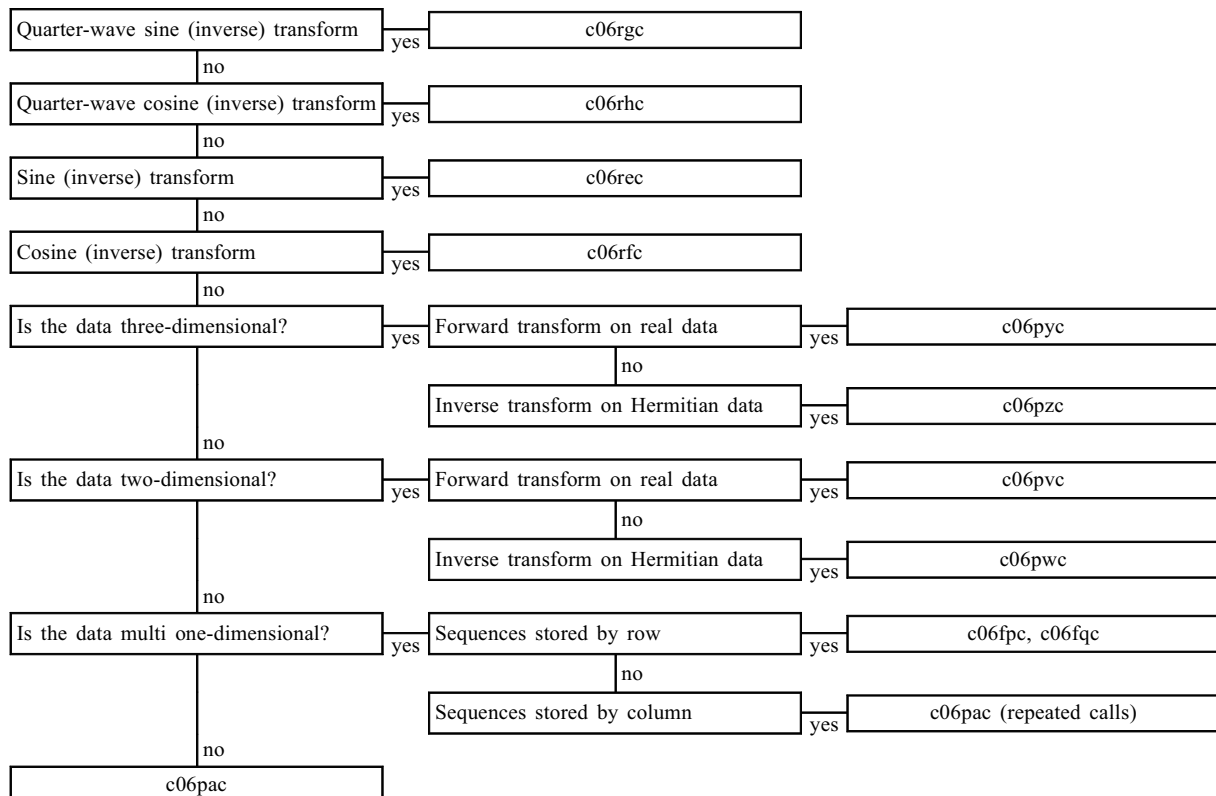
Quarter-wave sine (inverse) transform
yes
c06rgc
no
Quarter-wave cosine (inverse) transform
yes
c06rhc
no
Sine (inverse) transform
yes
c06rec
no
Cosine (inverse) transform
yes
c06rfc
no
Is the data three-dimensional?
yes
Forward transform on real data
yes
c06pyc
no
Inverse transform on Hermitian data
yes
c06pzc
no
Is the data two-dimensional?
yes
Forward transform on real data
yes
c06pvc
no
Inverse transform on Hermitian data
yes
c06pwc
no
Is the data multi one-dimensional?
yes
Sequences stored by row
yes
c06fpc, c06fqc
no
Sequences stored by column
yes
c06pac (repeated calls)
no
c06pac